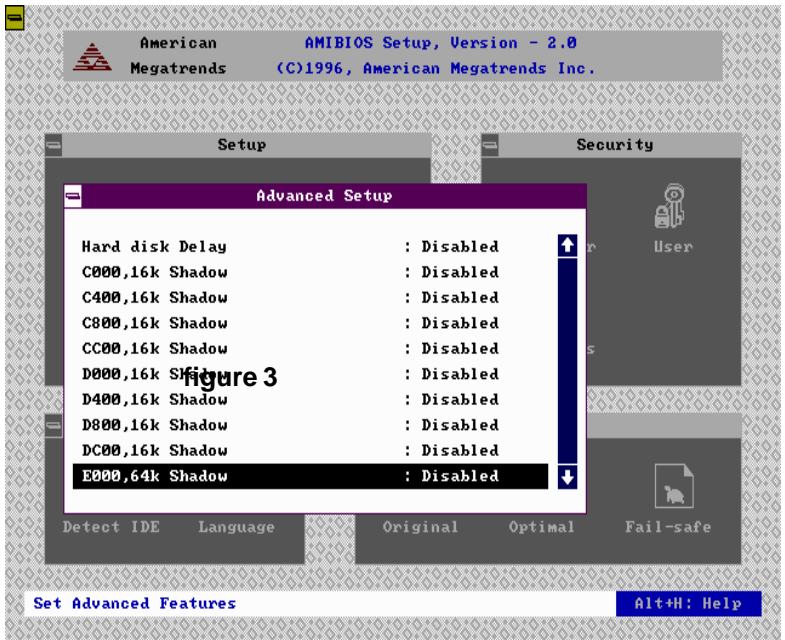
American Megatrends

AMIBIOS Setup, Version - 2.0
(C)1996, American Megatrends Inc.

Setup

Security

Advanced Setup

Hard disk Delay : Disabled
C000,16k Shadow : Disabled
C400,16k Shadow : Disabled
C800,16k Shadow : Disabled
CC00,16k Shadow : Disabled
D000,16k Sh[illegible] : Disabled
figure 3
D400,16k Shadow : Disabled
D800,16k Shadow : Disabled
DC00,16k Shadow : Disabled
E000,64k Shadow : Disabled

r User

s

Detect IDE Language Original Optimal Fail-safe

Set Advanced Features

Alt+H: Help